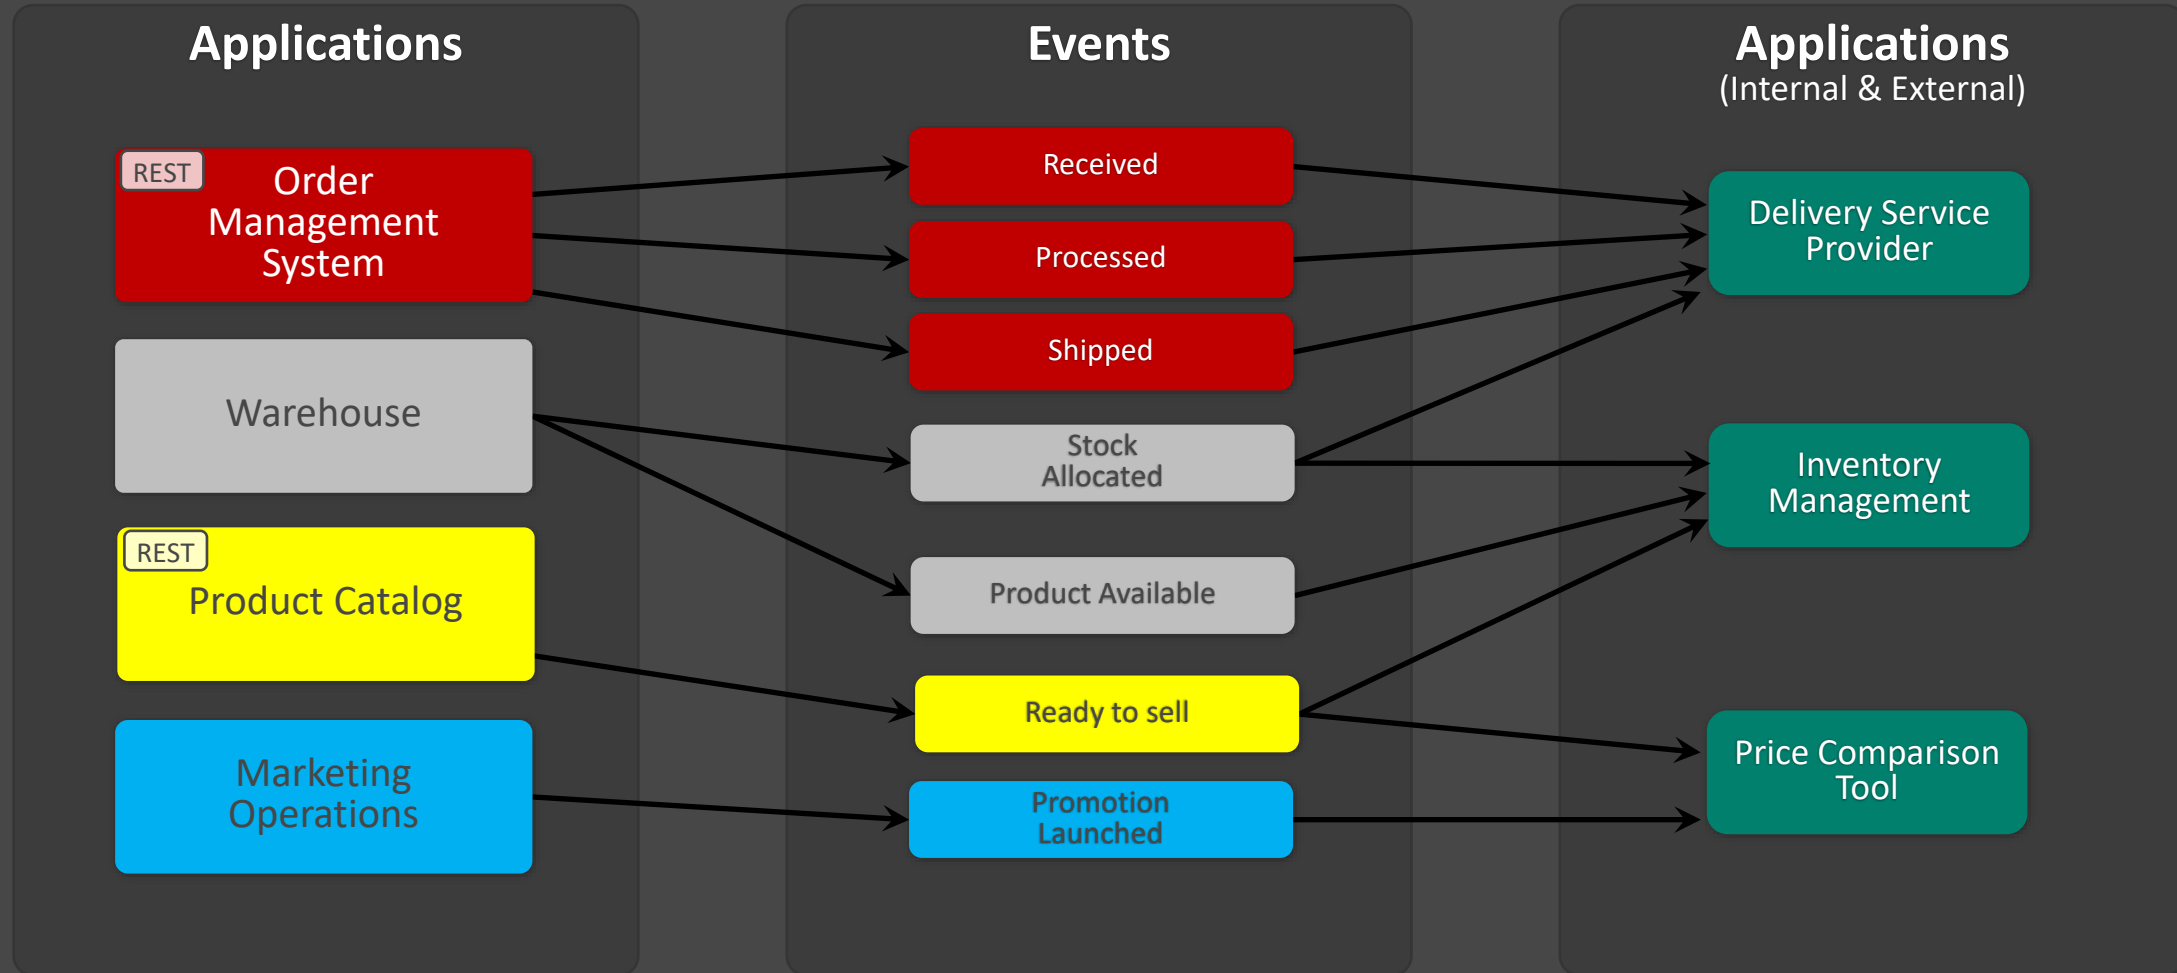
Applications

REST
Order Management System

Warehouse

REST
Product Catalog

Marketing Operations

Events

Received

Processed

Shipped

Stock Allocated

Product Available

Ready to sell

Promotion Launched

Applications
(Internal & External)

Delivery Service Provider

Inventory Management

Price Comparison Tool